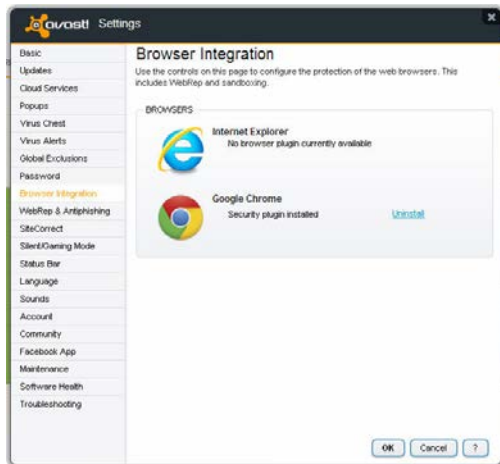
avast! Settings

Basic
Updates
Cloud Services
Popups
Virus Chest
Virus Alerts
Global Exclusions
Password
Browser Integration
WebRep & Antiphishing
SiteCorrect
Silent/Gaming Mode
Status Bar
Language
Sounds
Account
Community
Facebook App
Maintenance
Software Health
Troubleshooting

Browser Integration

Use the controls on this page to configure the protection of the web browsers. This includes WebRep and sandboxing.

BROWSERS

Internet Explorer
No browser plugin currently available

Google Chrome
Security plugin installed
Uninstall

OK
Cancel
?